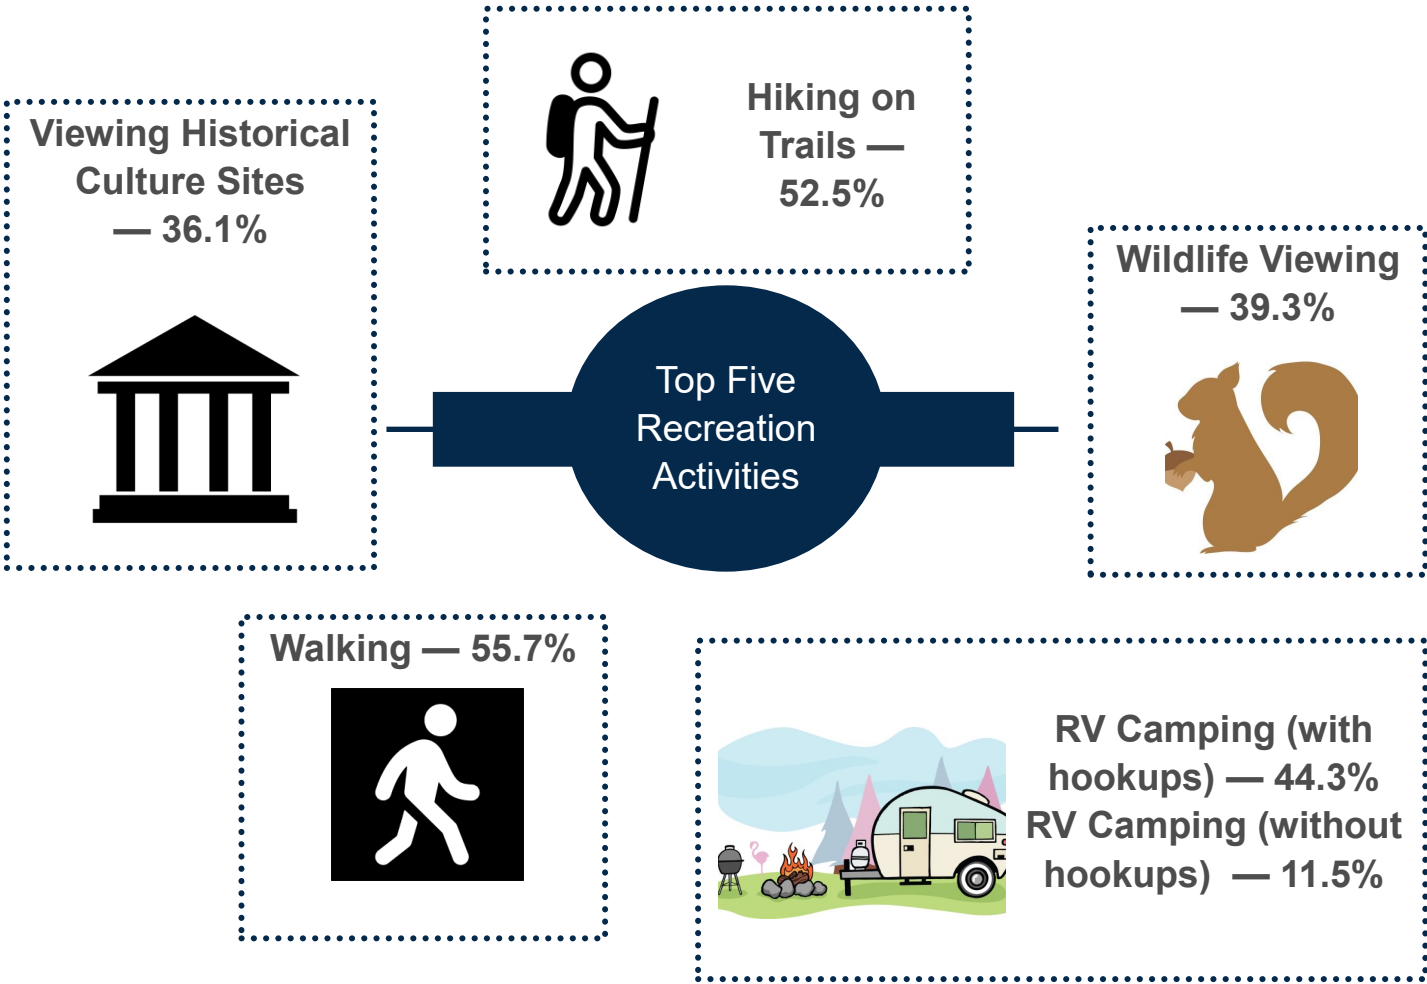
Hiking on Trails — 52.5%

Viewing Historical Culture Sites — 36.1%

Top Five Recreation Activities

Wildlife Viewing — 39.3%

Walking — 55.7%

RV Camping (with hookups) — 44.3%
RV Camping (without hookups) — 11.5%